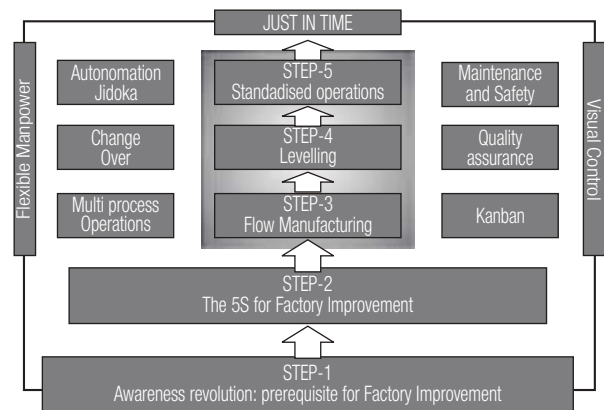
JUST IN TIME

Flexible Manpower

Autonomation Jidoka

Change Over

Multi process Operations

STEP-5
Standadised operations

STEP-4
Levelling

STEP-3
Flow Manufacturing

Maintenance and Safety

Quality assurance

Kanban

Visual Control

STEP-2
The 5S for Factory Improvement

STEP-1
Awareness revolution: prerequisite for Factory Improvement